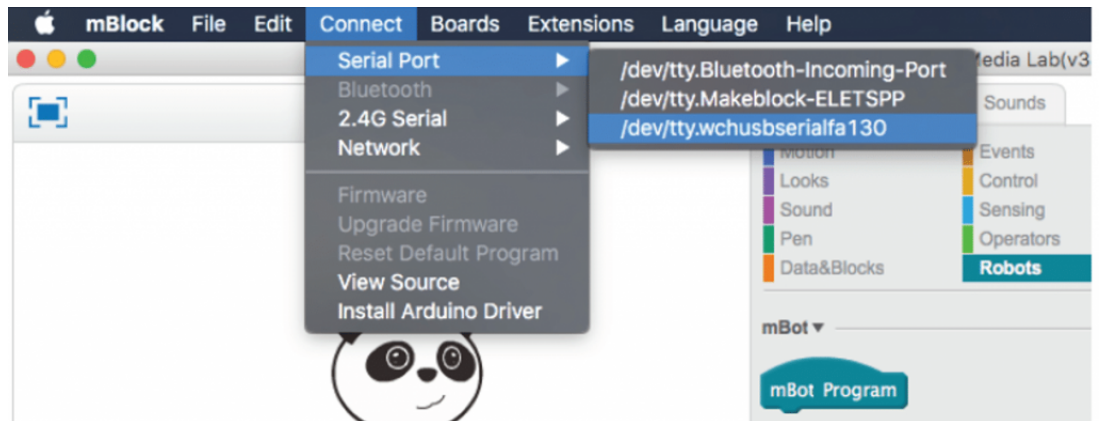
mBlock File Edit Connect Boards Extensions Language Help

Serial Port
Bluetooth
2.4G Serial
Network

Firmware
Upgrade Firmware
Reset Default Program
View Source
Install Arduino Driver

/dev/tty.Bluetooth-Incoming-Port
/dev/tty.Makeblock-ELETSPP
/dev/tty.wchusbserialfa130

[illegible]edia Lab(v3

Sounds

Motion
Looks
Sound
Pen
Data&Blocks

Events
Control
Sensing
Operators
Robots

mBot ▾

mBot Program